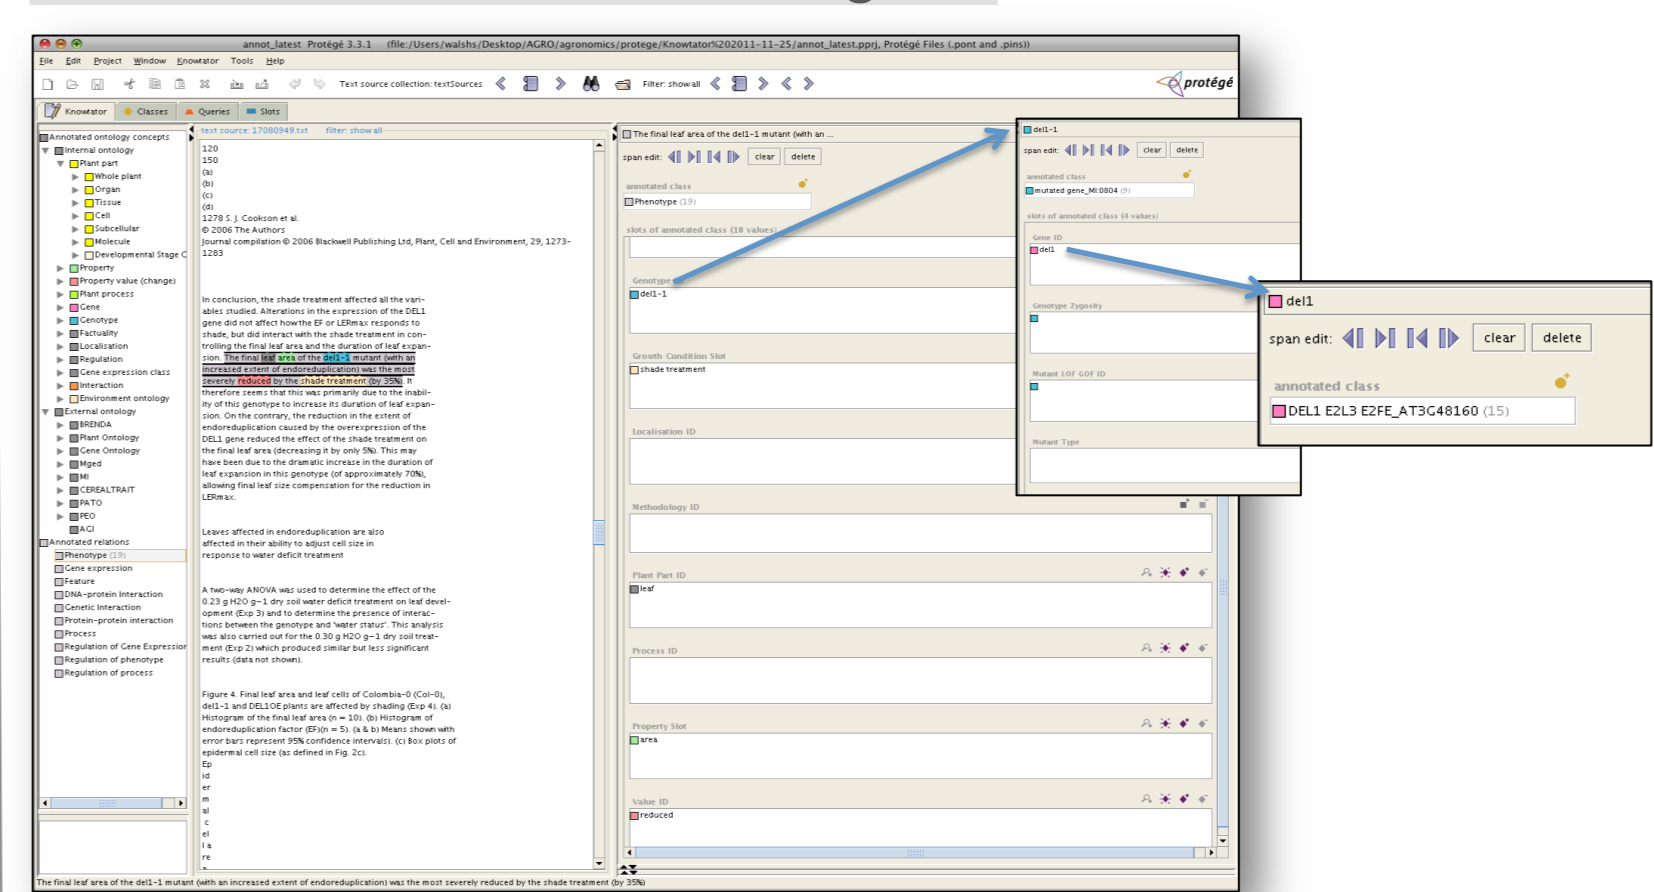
annot_latest Protégé 3.3.1 (file:/Users/walshs/Desktop/AGRO/agronomics/protege/Knowtator%202011-11-25/annot_latest.pprj, Protégé Files (.pont and .pins))

File Edit Project Window Knowtator Tools Help

Text source collection: textSources

Filter: show all

protégé

Knowtator Classes Queries Slots

Annotated ontology concepts
Internal ontology
Plant part
Whole plant
Organ
Tissue
Cell
Subcellular
Molecule
Developmental Stage C
Property
Property value (change)
Plant process
Gene
Genotype
Factuality
Localisation
Regulation
Gene expression class
Interaction
Environment ontology
External ontology
BRENDA
Plant Ontology
Gene Ontology
Mged
MI
CEREALTRAIT
PATO
PEO
AGI
Annotated relations
Phenotype (19)
Gene expression
Feature
DNA-protein Interaction
Genetic Interaction
Protein-protein interaction
Process
Regulation of Gene Expression
Regulation of phenotype
Regulation of process

text source: 17080949.txt filter: show all

120
150
(a)
(b)
(c)
(d)
1278 S. J. Cookson et al.
© 2006 The Authors
Journal compilation © 2006 Blackwell Publishing Ltd, Plant, Cell and Environment, 29, 1273–1283

In conclusion, the shade treatment affected all the variables studied. Alterations in the expression of the DEL1 gene did not affect how the EF or LERmax responds to shade, but did interact with the shade treatment in controlling the final leaf area and the duration of leaf expansion. The final leaf area of the del1-1 mutant (with an increased extent of endoreduplication) was the most severely reduced by the shade treatment (by 35%). It therefore seems that this was primarily due to the inability of this genotype to increase its duration of leaf expansion. On the contrary, the reduction in the extent of endoreduplication caused by the overexpression of the DEL1 gene reduced the effect of the shade treatment on the leaf area (decreasing it by only 5%). This may have been due to the dramatic increase in the duration of leaf expansion in this genotype (of approximately 70%), allowing final leaf size compensation for the reduction in LERmax.

Leaves affected in endoreduplication are also affected in their ability to adjust cell size in response to water deficit treatment

A two-way ANOVA was used to determine the effect of the 0.23 g H2O g−1 dry soil water deficit treatment on leaf development (Exp 3) and to determine the presence of interactions between the genotype and 'water status'. This analysis was also carried out for the 0.30 g H2O g−1 dry soil treatment (Exp 2) which produced similar but less significant results (data not shown).

Figure 4. Final leaf area and leaf cells of Colombia-0 (Col-0), del1-1 and DEL1OE plants are affected by shading (Exp 4). (a) Histogram of the final leaf area (n = 10). (b) Histogram of endoreduplication factor (EF)(n = 5). (a & b) Means shown with error bars represent 95% confidence intervals). (c) Box plots of epidermal cell size (as defined in Fig. 2c).
Ep
id
er
m
al
c
el
l a
re

The final leaf area of the del1-1 mutant (with an ...
span edit: clear delete
annotated class
Phenotype (19)
slots of annotated class (18 values)
Genotype
del1-1
Growth Condition Slot
shade treatment
Localisation ID
Methodology ID
Plant Part ID
leaf
Process ID
Property Slot
area
Value ID
reduced

del1-1
span edit: clear delete
annotated class
mutated gene_MI:0804 (9)
slots of annotated class (4 values)
Gene ID
del1
Genotype Zygosity
Mutant LOF GOF ID
Mutant Type

del1
span edit: clear delete
annotated class
DEL1 E2L3 E2FE_AT3G48160 (15)

The final leaf area of the del1-1 mutant (with an increased extent of endoreduplication) was the most severely reduced by the shade treatment (by 35%)